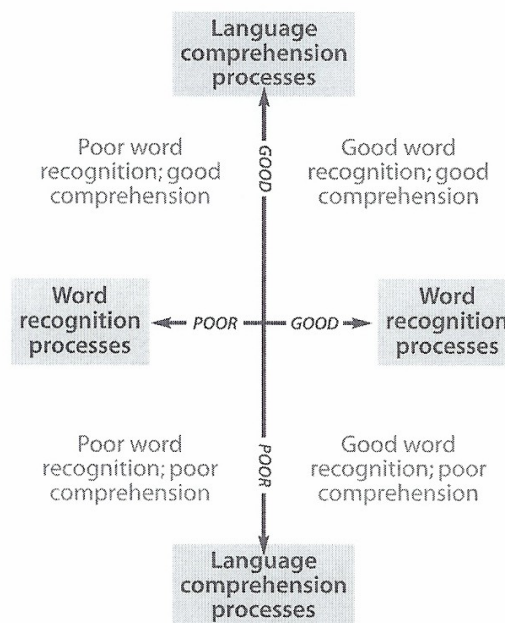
Language comprehension processes

Poor word recognition; good comprehension

GOOD

Good word recognition; good comprehension

Word recognition processes

POOR

GOOD

Word recognition processes

Poor word recognition; poor comprehension

POOR

Good word recognition; poor comprehension

Language comprehension processes